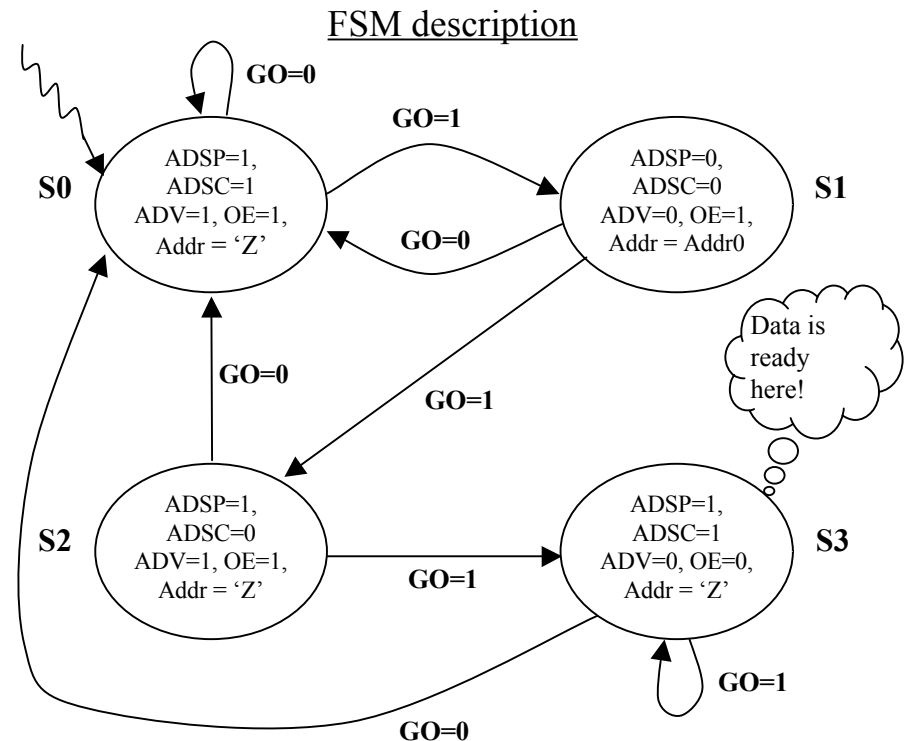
FSM description

GO=0

GO=1

S0

ADSP=1,
ADSC=1
ADV=1, OE=1,
Addr = 'Z'

GO=0

ADSP=0,
ADSC=0
ADV=0, OE=1,
Addr = Addr0

S1

Data is ready here!

GO=0

GO=1

S2

ADSP=1,
ADSC=0
ADV=1, OE=1,
Addr = 'Z'

GO=1

ADSP=1,
ADSC=1
ADV=0, OE=0,
Addr = 'Z'

S3

GO=1

GO=0